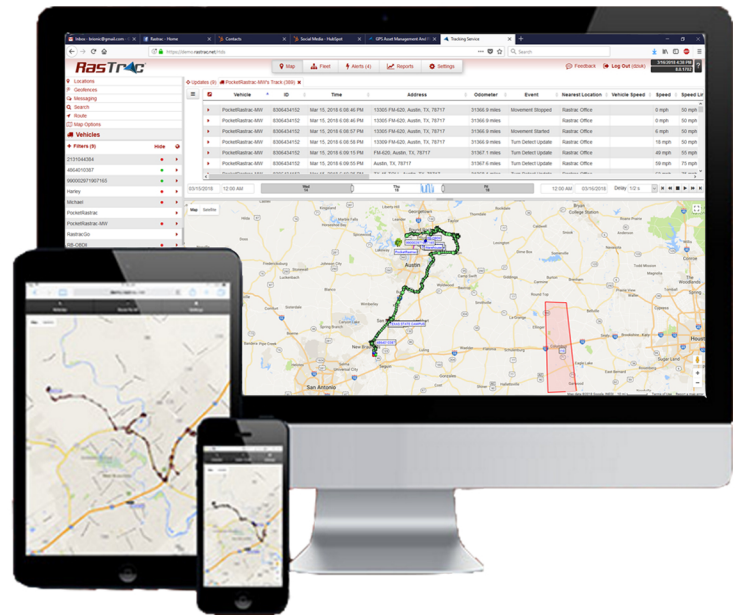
Inbox - bmoric@gmail.com | Rastrac - Home | Contacts | Social Media - HubSpot | GPS Asset Management And | Tracking Service

https://demo.rastrac.net/rtds

Search

RasTrac

Map | Fleet | Alerts (4) | Reports | Settings

Feedback | Log Out (dbuk)

3/16/2018 4:30 PM
5.3.1772

Locations
Geofences
Messaging
Search
Route
Map Options

Vehicles

Filters (9) Hide

2131044384
4864010397
990002971867163
Harley
Michael
PocketRastrac
PocketRastrac-MW
RastracGo
RB-OBDII

Updates (8) | PocketRastrac-MW's Track (388)

| | Vehicle | ID | Time | Address | Odometer | Event | Nearest Location | Vehicle Speed | Speed | Speed Limit |
|---|---|---|---|---|---|---|---|---|---|---|
| | PocketRastrac-MW | 8306434152 | Mar 15, 2018 6:06:46 PM | 13305 FM-620, Austin, TX, 78717 | 31366.9 miles | Movement Stopped | Rastrac Office | | 0 mph | 50 mph |
| | PocketRastrac-MW | 8306434152 | Mar 15, 2018 6:06:46 PM | 13305 FM-620, Austin, TX, 78717 | 31366.9 miles | | Rastrac Office | | 0 mph | 50 mph |
| | PocketRastrac-MW | 8306434152 | Mar 15, 2018 6:06:57 PM | 13305 FM-620, Austin, TX, 78717 | 31366.9 miles | Movement Started | Rastrac Office | | 0 mph | 50 mph |
| | PocketRastrac-MW | 8306434152 | Mar 15, 2018 6:08:58 PM | 13309 FM-620, Austin, TX, 78717 | 31366.9 miles | Turn Detect Update | Rastrac Office | | 18 mph | 50 mph |
| | PocketRastrac-MW | 8306434152 | Mar 15, 2018 6:09:15 PM | FM-620, Austin, TX, 78717 | 31367.1 miles | Turn Detect Update | Rastrac Office | | 49 mph | 55 mph |
| | PocketRastrac-MW | 8306434152 | Mar 15, 2018 6:09:55 PM | Austin, TX, 78717 | 31367.6 miles | Turn Detect Update | Rastrac Office | | 59 mph | 75 mph |

03/15/2018 12:00 AM | 12:00 AM 03/16/2018 | Delay: 1/2 s

Map | Satellite

Austin | San Antonio | New Braunfels | Georgetown | Round Rock | College Station

Vehicles | Route to All | Settings